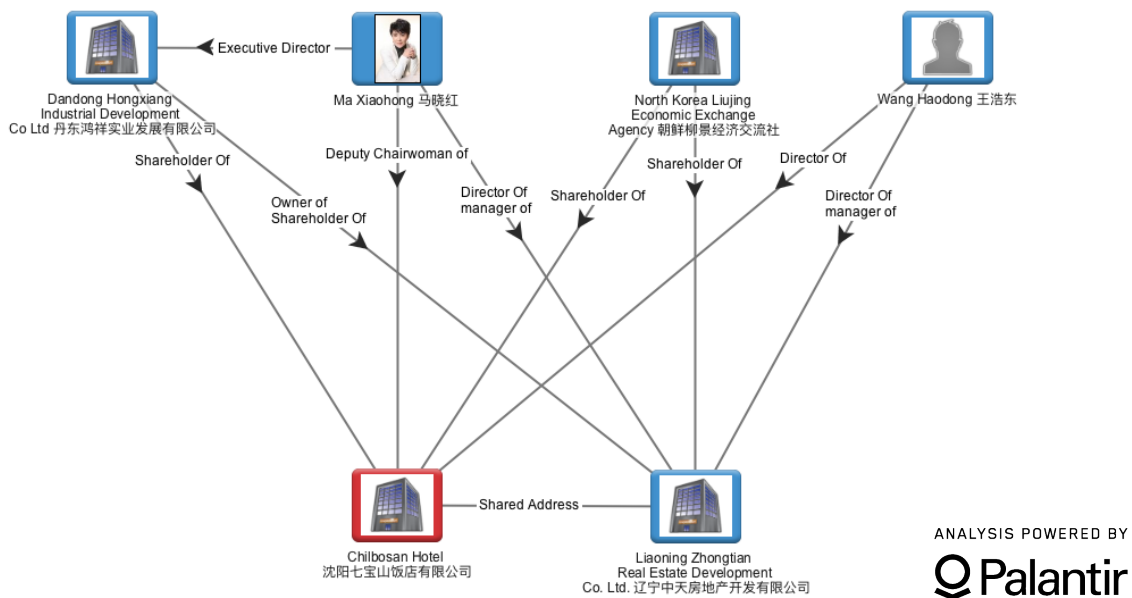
Dandong Hongxiang Industrial Development Co Ltd 丹东鸿祥实业发展有限公司

Executive Director

Ma Xiaohong 马晓红

North Korea Liujing Economic Exchange Agency 朝鲜柳景经济交流社

Wang Haodong 王浩东

Shareholder Of

Owner of Shareholder Of

Deputy Chairwoman of

Director Of manager of

Shareholder Of

Shareholder Of

Director Of

Director Of manager of

Shared Address

Chilbosan Hotel 沈阳七宝山饭店有限公司

Liaoning Zhongtian Real Estate Development Co. Ltd. 辽宁中天房地产开发有限公司

ANALYSIS POWERED BY

Palantir